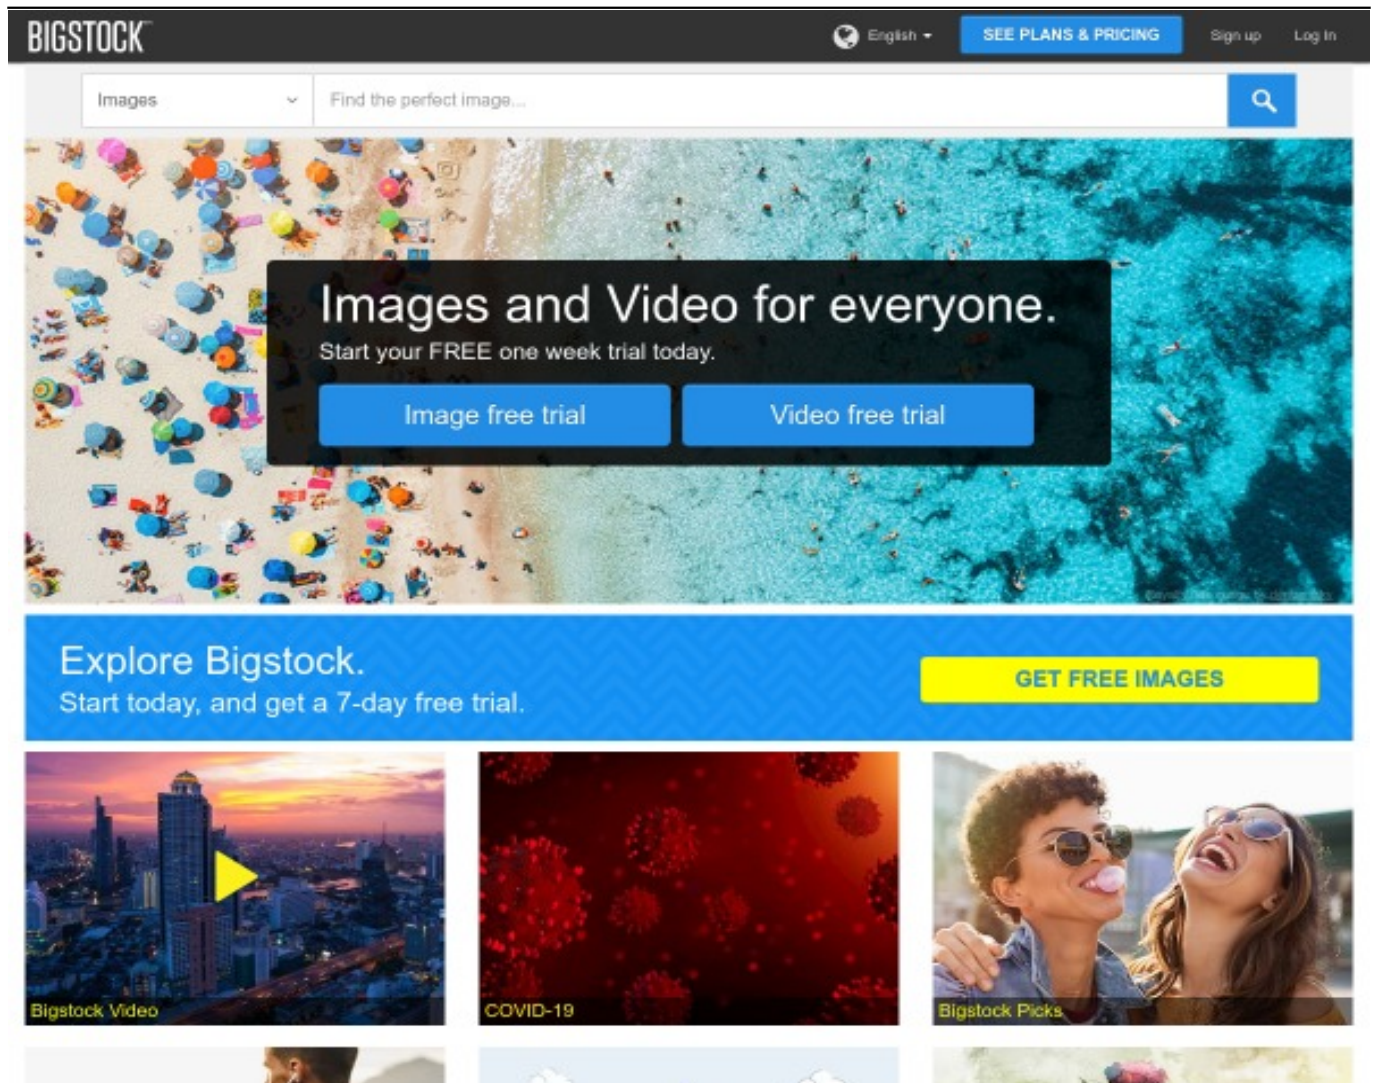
BIGSTOCK

English

SEE PLANS & PRICING

Sign up

Log In

Images

Find the perfect image...

Images and Video for everyone.

Start your FREE one week trial today.

Image free trial

Video free trial

Explore Bigstock.

Start today, and get a 7-day free trial.

GET FREE IMAGES

Bigstock Video

COVID-19

Bigstock Picks